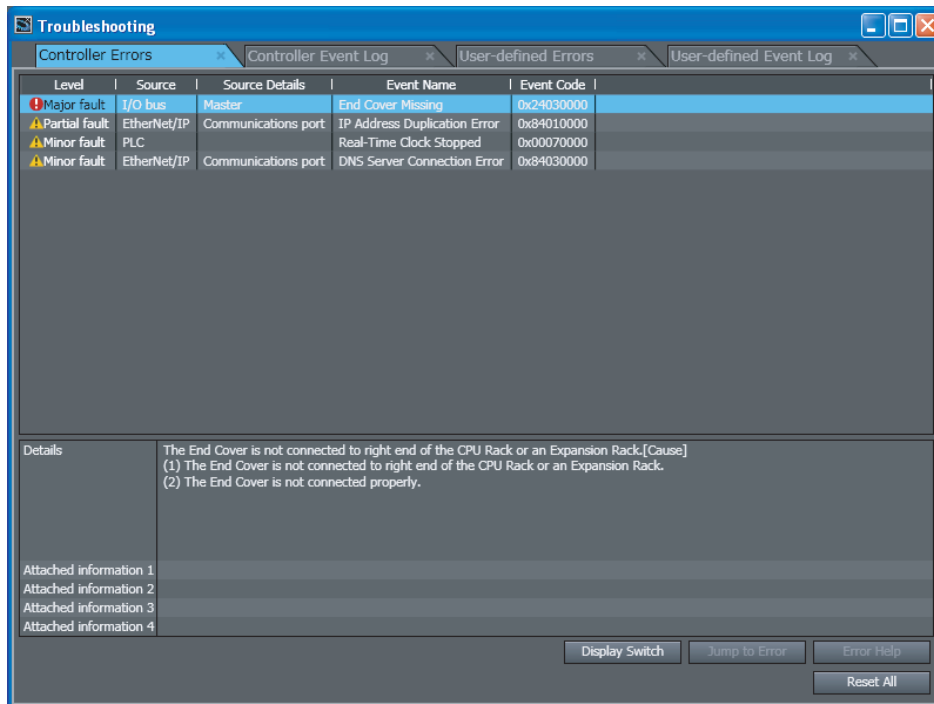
Troubleshooting

Controller Errors × | Controller Event Log × | User-defined Errors × | User-defined Event Log ×

| Level | Source | Source Details | Event Name | Event Code |
|---|---|---|---|---|
| Major fault | I/O bus | Master | End Cover Missing | 0x24030000 |
| Partial fault | EtherNet/IP | Communications port | IP Address Duplication Error | 0x84010000 |
| Minor fault | PLC | | Real-Time Clock Stopped | 0x00070000 |
| Minor fault | EtherNet/IP | Communications port | DNS Server Connection Error | 0x84030000 |

Details
The End Cover is not connected to right end of the CPU Rack or an Expansion Rack.[Cause]
(1) The End Cover is not connected to right end of the CPU Rack or an Expansion Rack.
(2) The End Cover is not connected properly.

Attached information 1
Attached information 2
Attached information 3
Attached information 4

Display Switch
Jump to Error
Error Help
Reset All